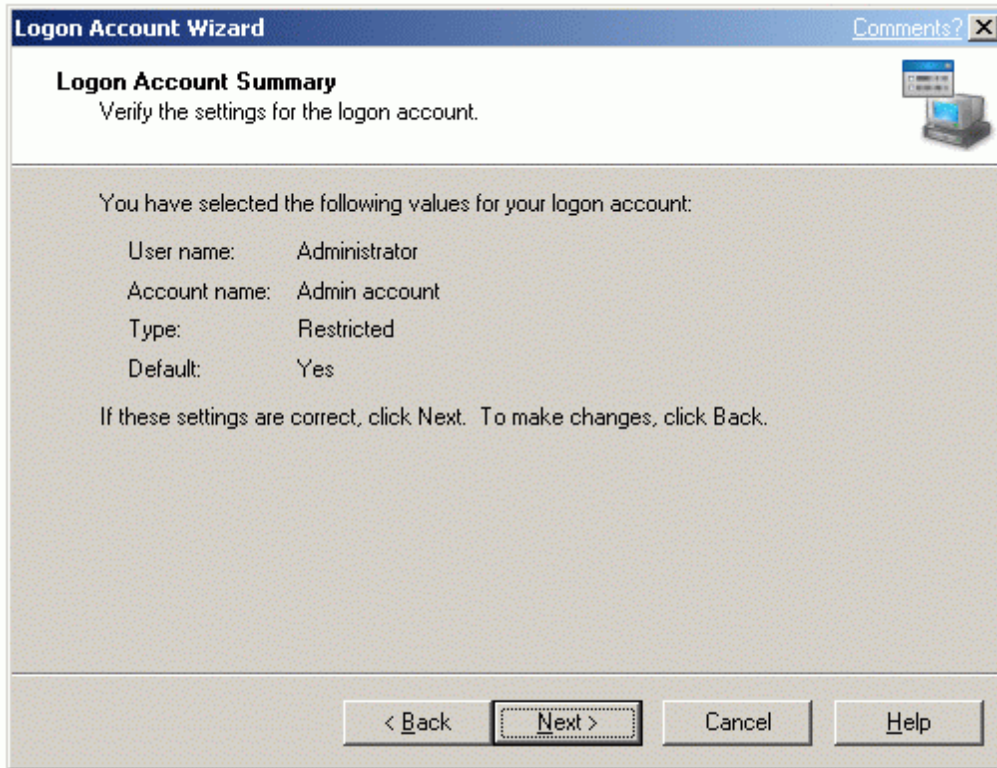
Logon Account Wizard

Comments?

Logon Account Summary
Verify the settings for the logon account.

You have selected the following values for your logon account:

| | |
|---|---|
| User name: | Administrator |
| Account name: | Admin account |
| Type: | Restricted |
| Default: | Yes |

If these settings are correct, click Next. To make changes, click Back.

< Back
Next >
Cancel
Help